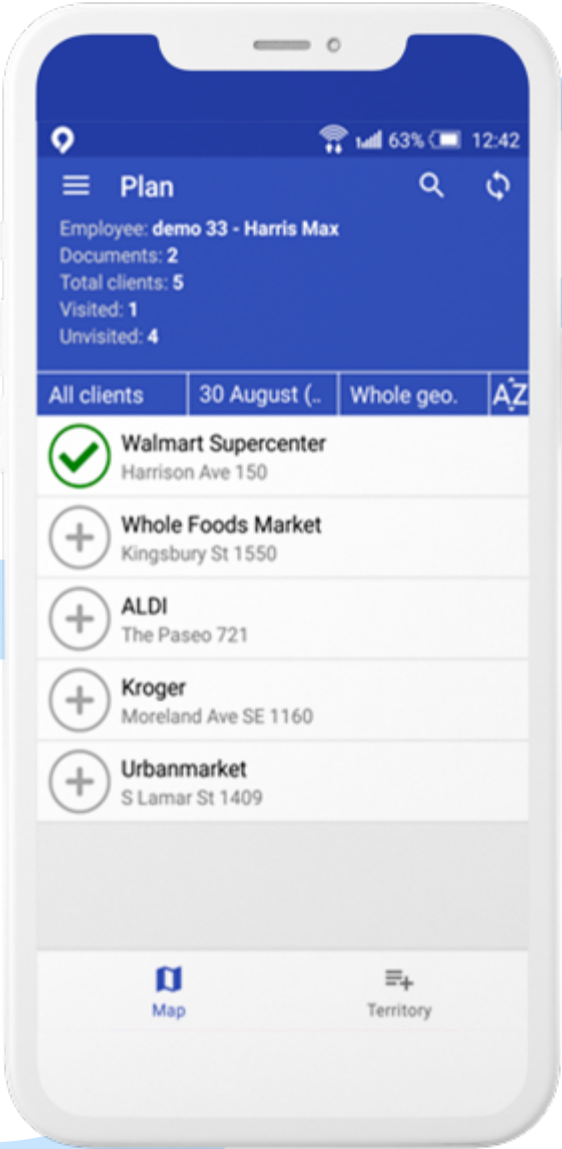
63% 12:42

Plan

Employee: demo 33 - Harris Max
Documents: 2
Total clients: 5
Visited: 1
Unvisited: 4

All clients | 30 August (.. | Whole geo. | AZ

Walmart Supercenter
Harrison Ave 150

Whole Foods Market
Kingsbury St 1550

ALDI
The Paseo 721

Kroger
Moreland Ave SE 1160

Urbanmarket
S Lamar St 1409

Map

Territory